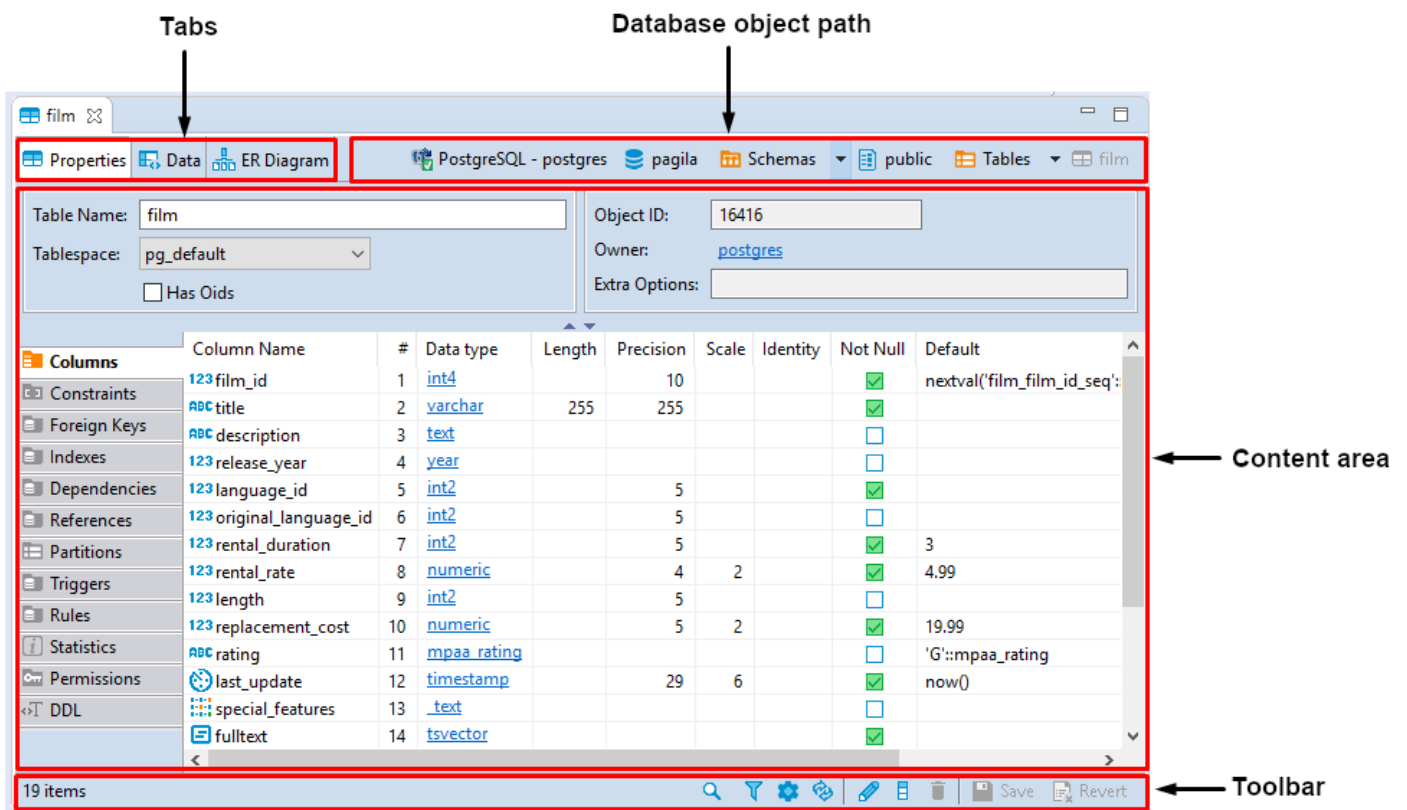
Tabs

Database object path

film

Properties Data ER Diagram

PostgreSQL - postgres pagila Schemas public Tables film

Table Name: film

Tablespace: pg_default

Has Oids

Object ID: 16416

Owner: postgres

Extra Options:

Columns
Constraints
Foreign Keys
Indexes
Dependencies
References
Partitions
Triggers
Rules
Statistics
Permissions
DDL

| Column Name | # | Data type | Length | Precision | Scale | Identity | Not Null | Default |
|---|---|---|---|---|---|---|---|---|
| 123 film_id | 1 | int4 | | 10 | | | | nextval('film_film_id_seq': |
| ABC title | 2 | varchar | 255 | 255 | | | | |
| ABC description | 3 | text | | | | | | |
| 123 release_year | 4 | year | | | | | | |
| 123 language_id | 5 | int2 | | 5 | | | | |
| 123 original_language_id | 6 | int2 | | 5 | | | | |
| 123 rental_duration | 7 | int2 | | 5 | | | | 3 |
| 123 rental_rate | 8 | numeric | | 4 | 2 | | | 4.99 |
| 123 length | 9 | int2 | | 5 | | | | |
| 123 replacement_cost | 10 | numeric | | 5 | 2 | | | 19.99 |
| ABC rating | 11 | mpaa_rating | | | | | | 'G'::mpaa_rating |
| last_update | 12 | timestamp | | 29 | 6 | | | now() |
| special_features | 13 | _text | | | | | | |
| fulltext | 14 | tsvector | | | | | | |

Content area

19 items

Save Revert

Toolbar